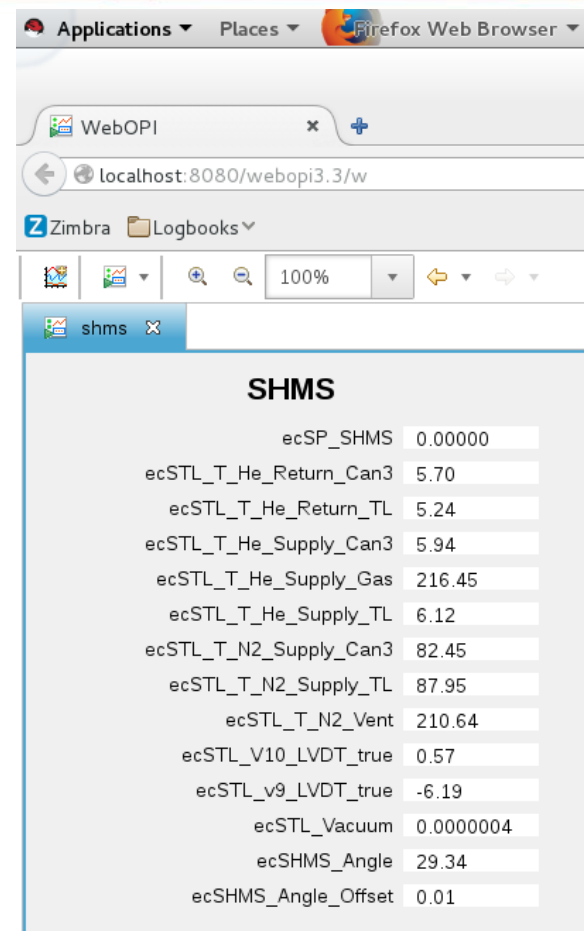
Applications ▼ Places ▼ Firefox Web Browser ▼

WebOPI ×

localhost:8080/webopi3.3/w

Zimbra Logbooks

100%

shms

SHMS

| | |
|---|---|
| ecSP_SHMS | 0.00000 |
| ecSTL_T_He_Return_Can3 | 5.70 |
| ecSTL_T_He_Return_TL | 5.24 |
| ecSTL_T_He_Supply_Can3 | 5.94 |
| ecSTL_T_He_Supply_Gas | 216.45 |
| ecSTL_T_He_Supply_TL | 6.12 |
| ecSTL_T_N2_Supply_Can3 | 82.45 |
| ecSTL_T_N2_Supply_TL | 87.95 |
| ecSTL_T_N2_Vent | 210.64 |
| ecSTL_V10_LVDT_true | 0.57 |
| ecSTL_v9_LVDT_true | -6.19 |
| ecSTL_Vacuum | 0.0000004 |
| ecSHMS_Angle | 29.34 |
| ecSHMS_Angle_Offset | 0.01 |